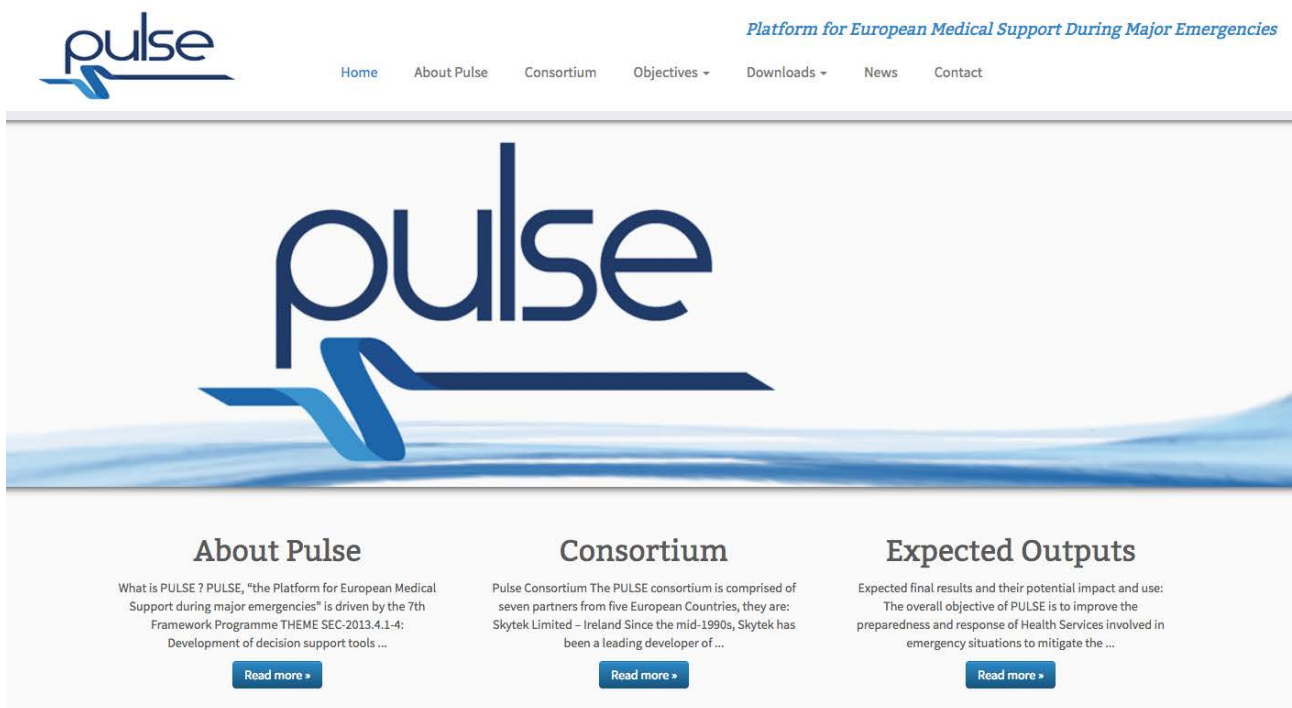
pulse

Platform for European Medical Support During Major Emergencies

Home About Pulse Consortium Objectives Downloads News Contact

pulse

About Pulse

What is PULSE ? PULSE, "the Platform for European Medical Support during major emergencies" is driven by the 7th Framework Programme THEME SEC-2013.4.1-4: Development of decision support tools ...

Read more »

Consortium

Pulse Consortium The PULSE consortium is comprised of seven partners from five European Countries, they are: Skytek Limited – Ireland Since the mid-1990s, Skytek has been a leading developer of ...

Read more »

Expected Outputs

Expected final results and their potential impact and use: The overall objective of PULSE is to improve the preparedness and response of Health Services involved in emergency situations to mitigate the ...

Read more »